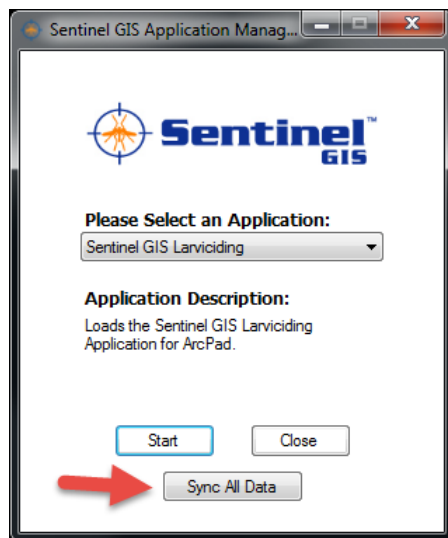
Sentinel GIS Application Manag...

Sentinel™ GIS

Please Select an Application:

Sentinel GIS Larviciding

Application Description:

Loads the Sentinel GIS Larviciding Application for ArcPad.

Start

Close

Sync All Data